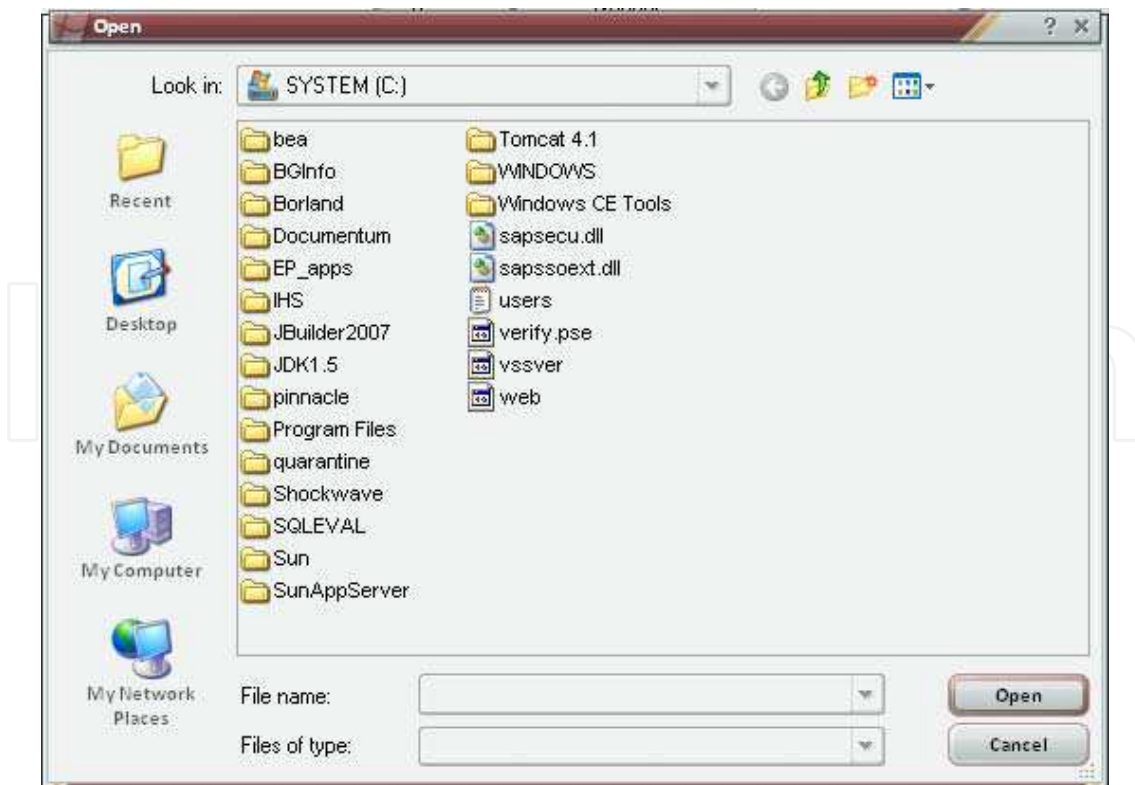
Open

? ×

Look in: SYSTEM (C:)

Recent

Desktop

My Documents

My Computer

My Network Places

bea
BGInfo
Borland
Documentum
EP_apps
IHS
JBuilder2007
JDK1.5
pinnacle
Program Files
quarantine
Shockwave
SQLEVAL
Sun
SunAppServer

Tomcat 4.1
WINDOWS
Windows CE Tools
sapsecu.dll
sapssoext.dll
users
verify.pse
vssver
web

File name:

Files of type:

Open

Cancel